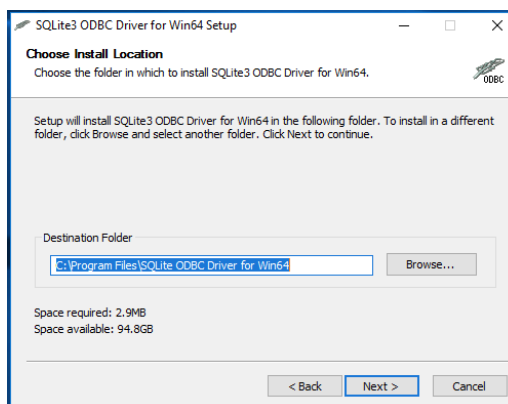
SQLite3 ODBC Driver for Win64 Setup

Choose Install Location
Choose the folder in which to install SQLite3 ODBC Driver for Win64.

ODBC

Setup will install SQLite3 ODBC Driver for Win64 in the following folder. To install in a different folder, click Browse and select another folder. Click Next to continue.

Destination Folder
C:\Program Files\SQLite ODBC Driver for Win64
Browse...

Space required: 2.9MB
Space available: 94.8GB

< Back
Next >
Cancel